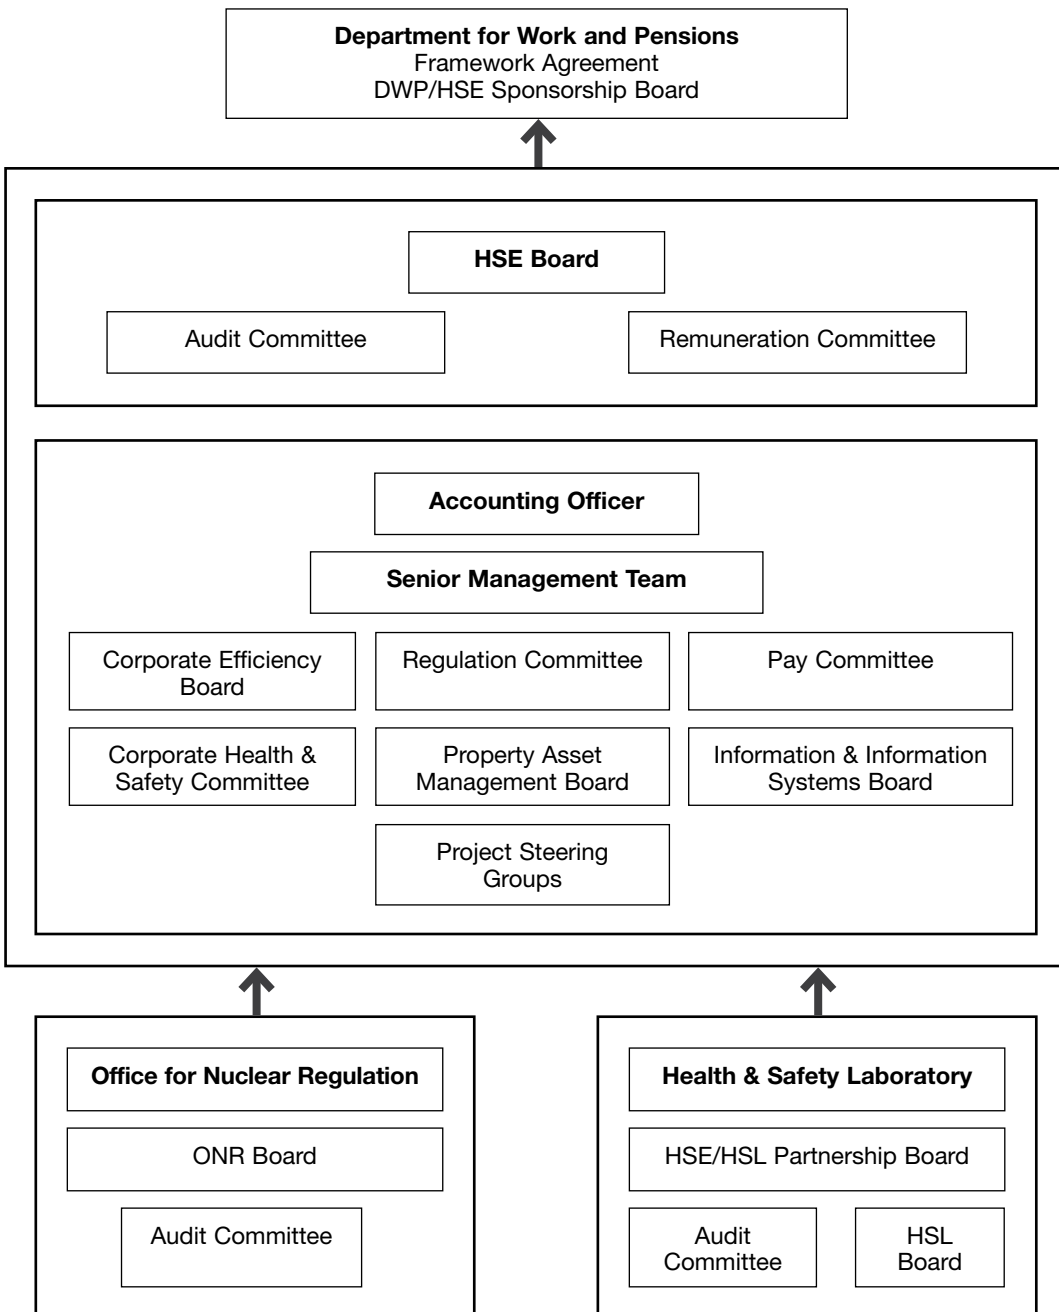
Department for Work and Pensions
Framework Agreement
DWP/HSE Sponsorship Board

HSE Board

Audit Committee

Remuneration Committee

Accounting Officer

Senior Management Team

Corporate Efficiency Board

Regulation Committee

Pay Committee

Corporate Health & Safety Committee

Property Asset Management Board

Information & Information Systems Board

Project Steering Groups

Office for Nuclear Regulation

ONR Board

Audit Committee

Health & Safety Laboratory

HSE/HSL Partnership Board

Audit Committee

HSL Board